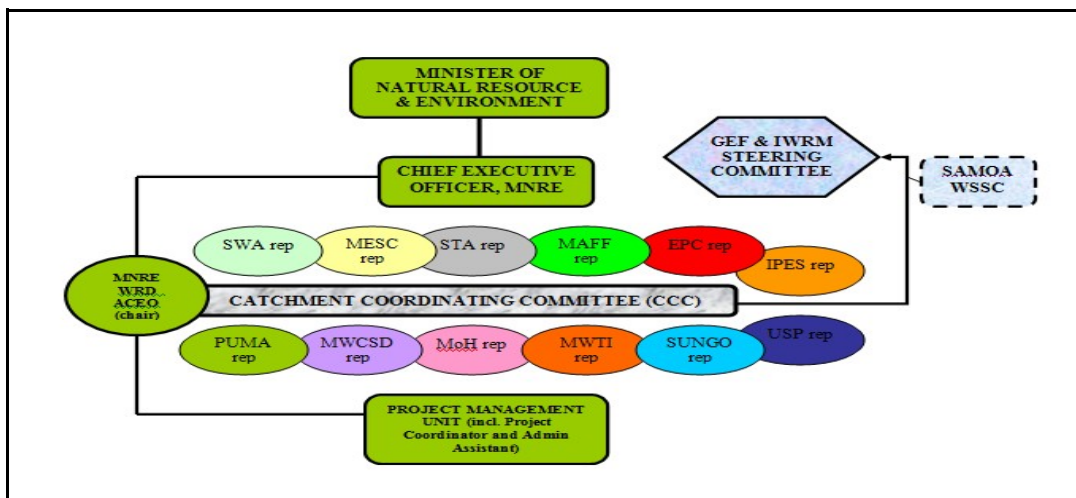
MINISTER OF NATURAL RESOURCE & ENVIRONMENT

CHIEF EXECUTIVE OFFICER, MNRE

GEF & IWRM STEERING COMMITTEE

SAMOA WSSC

SWA rep

MESC rep

STA rep

MAFF rep

EPC rep

IPES rep

MNRE WRD ACEO (chair)

CATCHMENT COORDINATING COMMITTEE (CCC)

PUMA rep

MWCSD rep

MoH rep

MWTI rep

SUNGO rep

USP rep

PROJECT MANAGEMENT UNIT (incl. Project Coordinator and Admin Assistant)